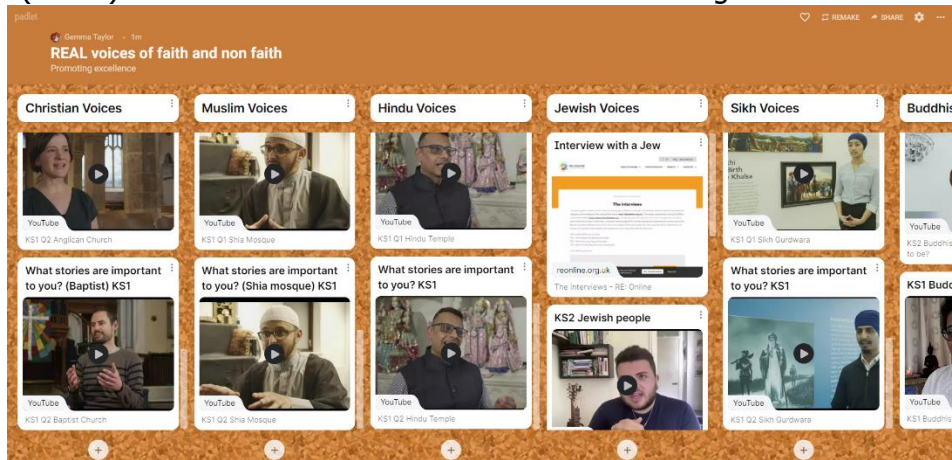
padlet

Gemma Taylor • 1m

REAL voices of faith and non faith

Promoting excellence

REMAKE SHARE

Christian Voices

YouTube

KS1 Q1 Anglican Church

What stories are important to you? (Baptist) KS1

YouTube

KS1 Q2 Baptist Church

Muslim Voices

YouTube

KS1 Q1 Shia Mosque

What stories are important to you? (Shia mosque) KS1

YouTube

KS1 Q2 Shia Mosque

Hindu Voices

YouTube

KS1 Q1 Hindu Temple

What stories are important to you? KS1

YouTube

KS1 Q2 Hindu Temple

Jewish Voices

Interview with a Jew

The interviews

reonline.org.uk

The interviews - RE: Online

KS2 Jewish people

Sikh Voices

YouTube

KS1 Q1 Sikh Gurdwara

What stories are important to you? KS1

YouTube

KS1 Q2 Sikh Gurdwara

Buddhis

KS2 Buddhis

to be?

KS1 Budd

YouTube

KS1 Buddhi